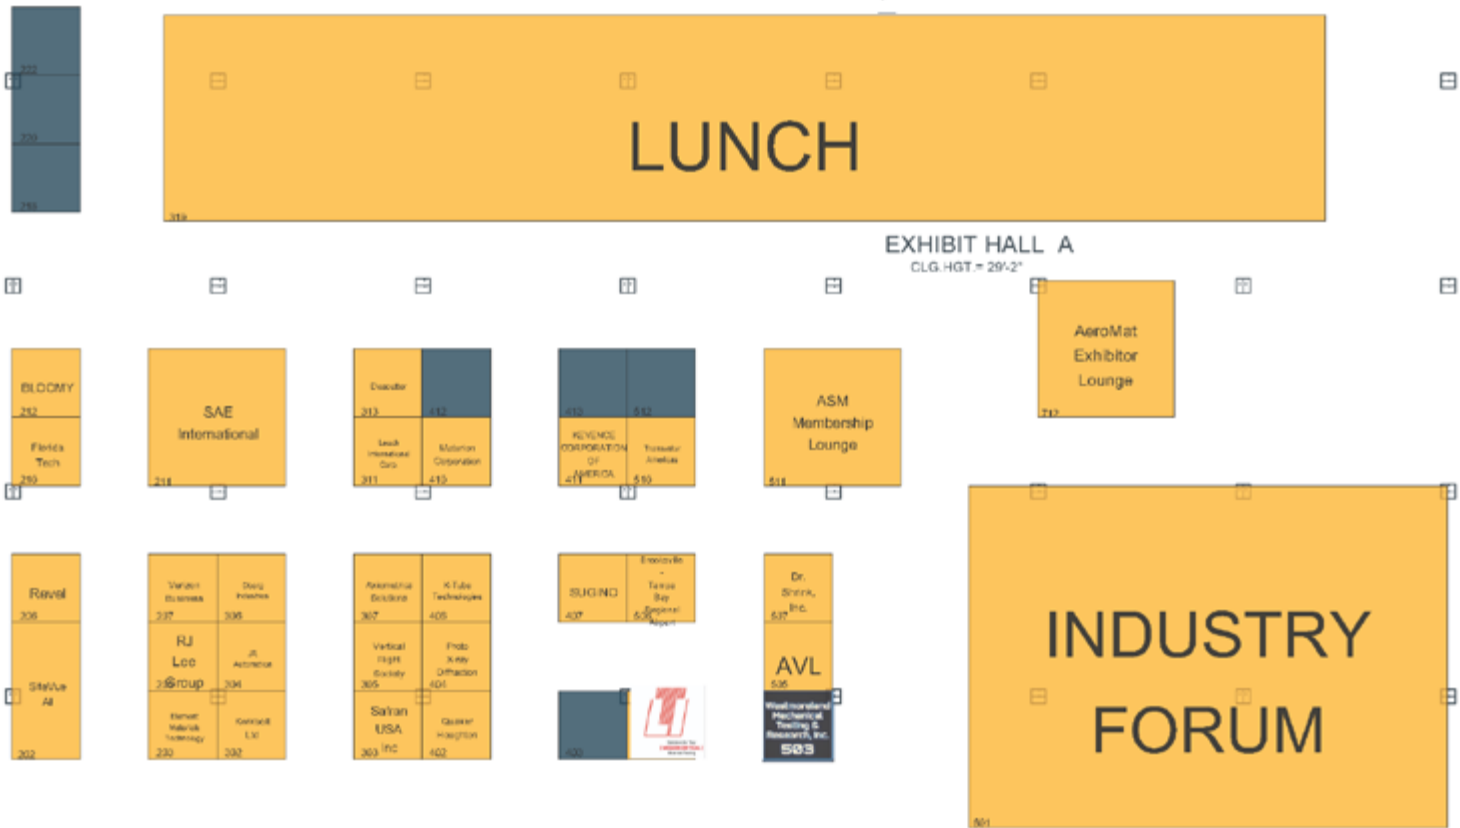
222
220
218

LUNCH

319

EXHIBIT HALL A
CLG.HGT.= 29'-2"

AeroMat Exhibitor Lounge
712

BLOOMY
212
Florida Tech
210

SAE International
218

Decoster
313
412
Leech International Corp
311
Materion Corporation
410

413
512
KEYENCE CORPORATION OF AMERICA
411
Thermal Alloys
510

ASM Membership Lounge
518

INDUSTRY FORUM
501

Revel
206
SiteVue AI
202

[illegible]
207
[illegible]
306
RJ Lee Group
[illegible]
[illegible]
304
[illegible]
230
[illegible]
202

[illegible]
307
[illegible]
405
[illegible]
305
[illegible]
404
Safran USA Inc
303
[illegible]
402

SUGINO
407
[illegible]
506

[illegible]
400

Dr. Shenk, Inc.
507
AVL
505
Westmoreland Mechanical Testing & Research, Inc.
503